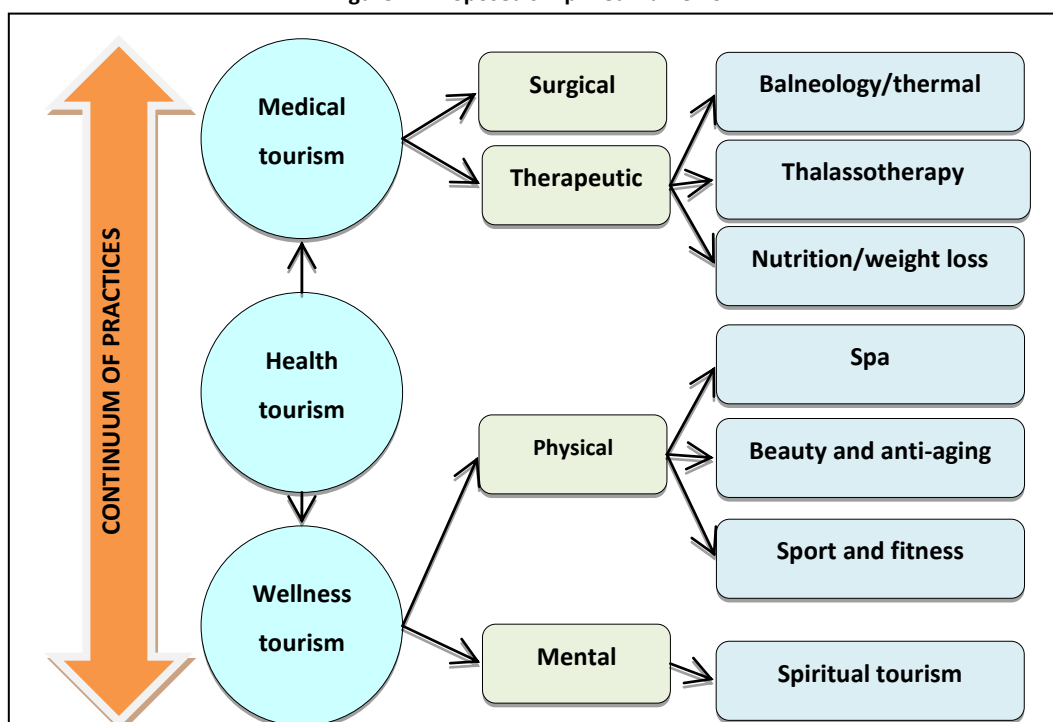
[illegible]

CONTINUUM OF PRACTICES

Medical tourism

Surgical

Therapeutic

Balneology/thermal

Thalassotherapy

Nutrition/weight loss

Health tourism

Spa

Physical

Beauty and anti-aging

Sport and fitness

Wellness tourism

Mental

Spiritual tourism